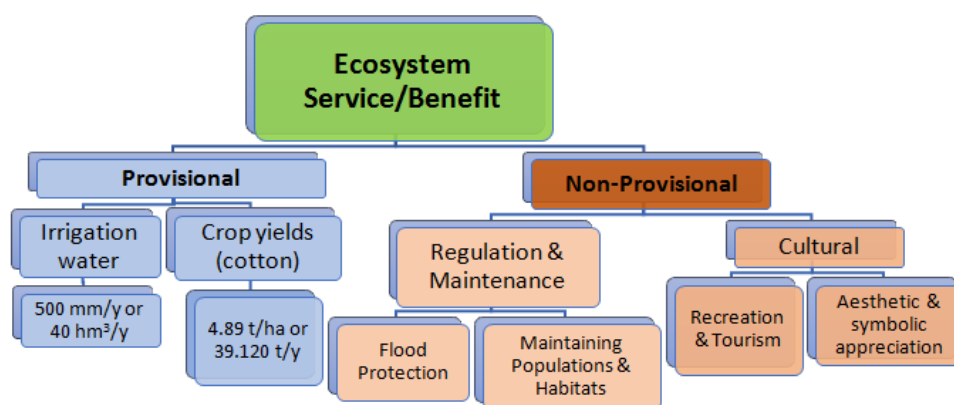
Ecosystem Service/Benefit

Provisional

Irrigation water

500 mm/y or 40 hm³/y

Crop yields (cotton)

4.89 t/ha or 39.120 t/y

Non-Provisional

Regulation & Maintenance

Flood Protection

Maintaining Populations & Habitats

Cultural

Recreation & Tourism

Aesthetic & symbolic appreciation